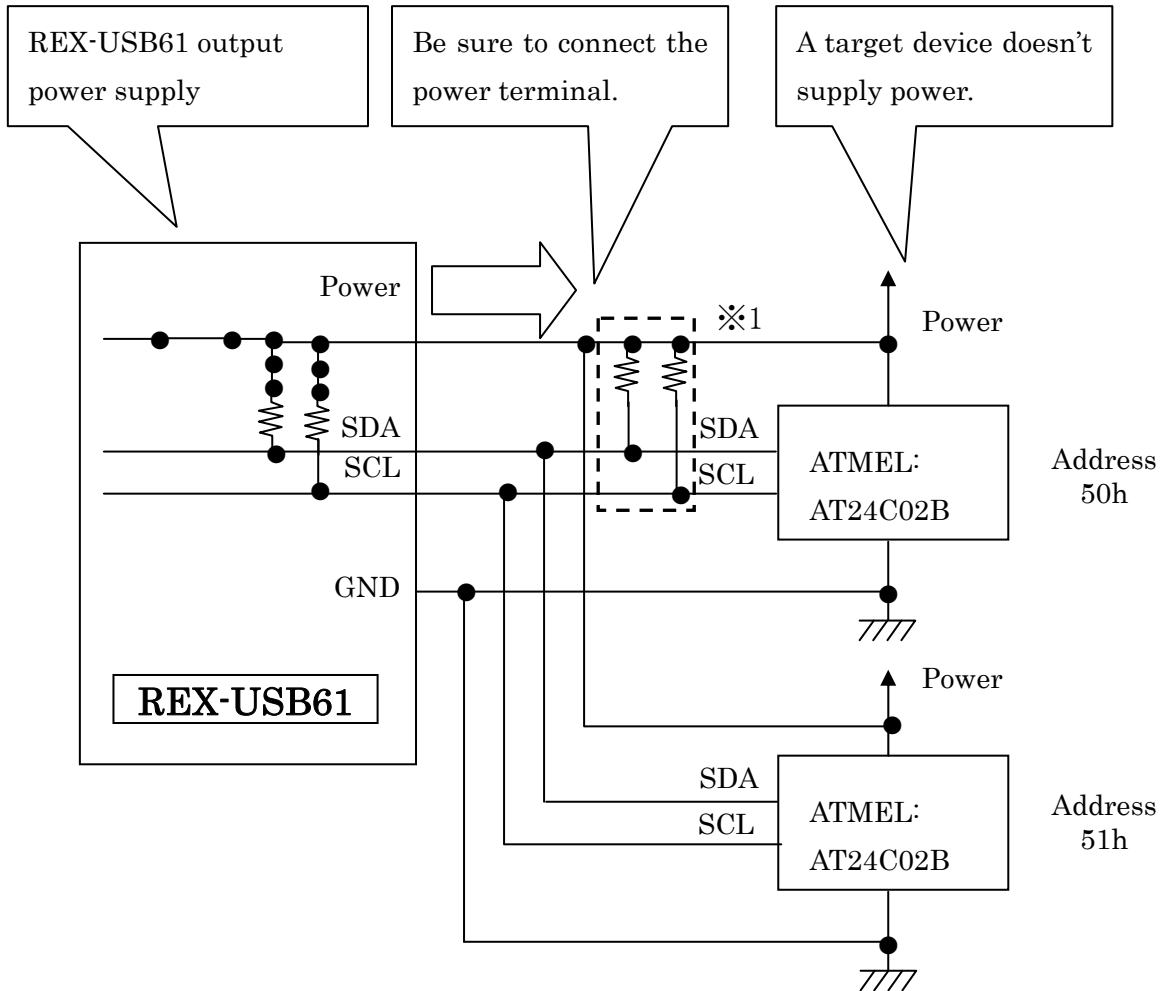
REX-USB61 output power supply

Be sure to connect the power terminal.

A target device doesn’t supply power.

Power

※1

Power

SDA

SCL

SDA

SCL

ATMEL:

AT24C02B

Address 50h

GND

REX-USB61

Power

SDA

SCL

ATMEL:

AT24C02B

Address 51h